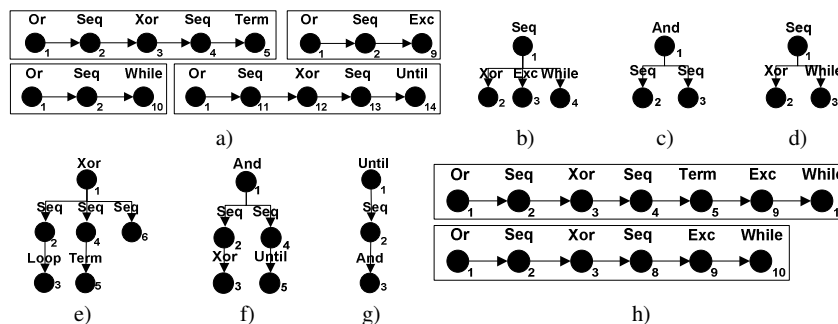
Or Seq Xor Seq Term
1 2 3 4 5

Or Seq Exc
1 2 9

Or Seq While
1 2 10

Or Seq Xor Seq Until
1 11 12 13 14

a)

Seq
1
Xor Exc While
2 3 4

b)

And
1
Seq Seq
2 3

c)

Seq
1
Xor While
2 3

d)

Xor
1
Seq Seq Seq
2 4 6
Loop Term
3 5

e)

And
1
Seq Seq
2 4
Xor Until
3 5

f)

Until
1
Seq
2
And
3

g)

Or Seq Xor Seq Term Exc While
1 2 3 4 5 9 1

Or Seq Xor Seq Exc While
1 2 3 8 9 10

h)